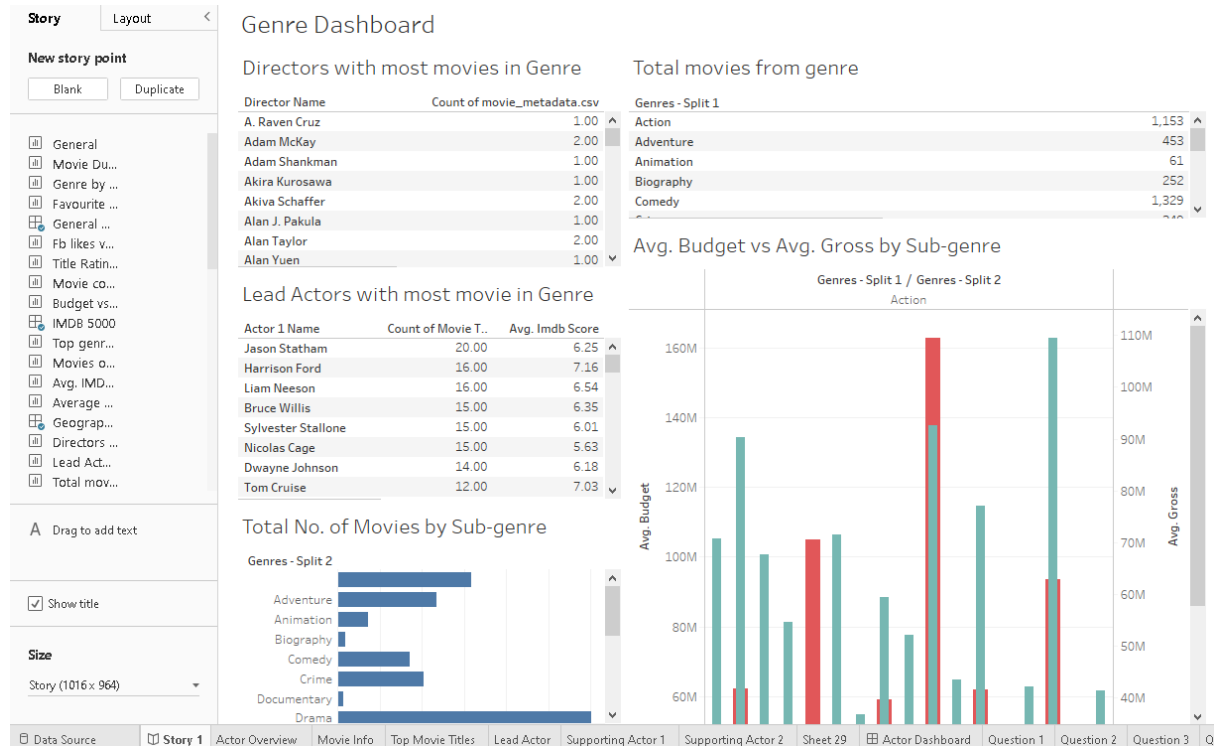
Story | Layout

New story point

Blank | Duplicate

General
Movie Du...
Genre by ...
Favourite ...
General ...
Fb likes v...
Title Ratin...
Movie co...
Budget vs...
IMDB 5000
Top genr...
Movies o...
Avg. IMD...
Average ...
Geograp...
Directors ...
Lead Act...
Total mov...

A Drag to add text

Show title

Size

Story (1016 x 964)

Genre Dashboard

Directors with most movies in Genre

| Director Name | Count of movie_metadata.csv |
|---|---|
| A. Raven Cruz | 1.00 |
| Adam McKay | 2.00 |
| Adam Shankman | 1.00 |
| Akira Kurosawa | 1.00 |
| Akiva Schaffer | 2.00 |
| Alan J. Pakula | 1.00 |
| Alan Taylor | 2.00 |
| Alan Yuen | 1.00 |

Total movies from genre

| Genres - Split 1 | |
|---|---|
| Action | 1,153 |
| Adventure | 453 |
| Animation | 61 |
| Biography | 252 |
| Comedy | 1,329 |

Lead Actors with most movie in Genre

| Actor 1 Name | Count of Movie T... | Avg. Imdb Score |
|---|---|---|
| Jason Statham | 20.00 | 6.25 |
| Harrison Ford | 16.00 | 7.16 |
| Liam Neeson | 16.00 | 6.54 |
| Bruce Willis | 15.00 | 6.35 |
| Sylvester Stallone | 15.00 | 6.01 |
| Nicolas Cage | 15.00 | 5.63 |
| Dwayne Johnson | 14.00 | 6.18 |
| Tom Cruise | 12.00 | 7.03 |

Total No. of Movies by Sub-genre

Genres - Split 2

Adventure
Animation
Biography
Comedy
Crime
Documentary
Drama

Avg. Budget vs Avg. Gross by Sub-genre

Genres - Split 1 / Genres - Split 2
Action

Avg. Budget
160M
140M
120M
100M
80M
60M

Avg. Gross
110M
100M
90M
80M
70M
60M
50M
40M

Data Source | Story 1 | Actor Overview | Movie Info | Top Movie Titles | Lead Actor | Supporting Actor 1 | Supporting Actor 2 | Sheet 29 | Actor Dashboard | Question 1 | Question 2 | Question 3